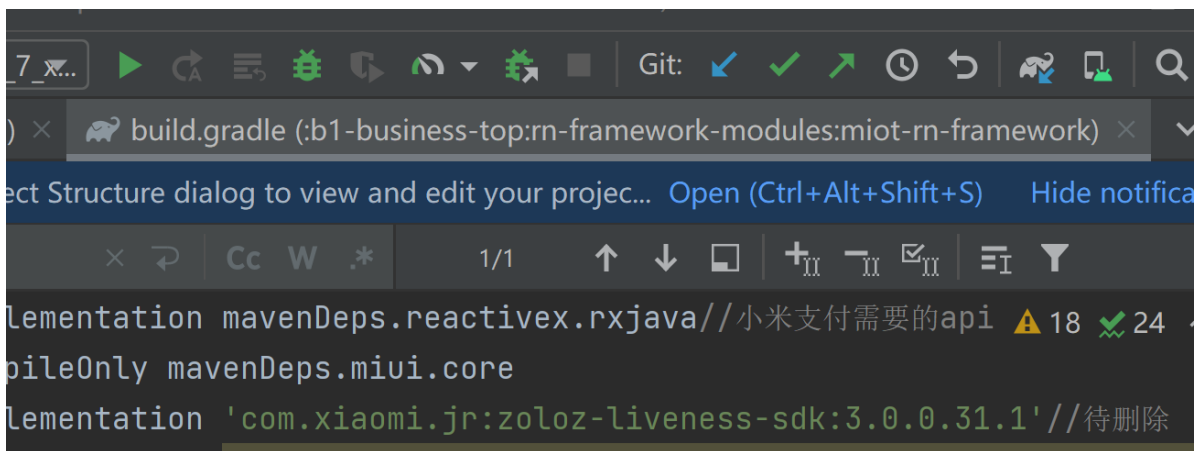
_7_x... Git:

) × build.gradle (:b1-business-top:rn-framework-modules:miot-rn-framework) ×

ect Structure dialog to view and edit your projec... Open (Ctrl+Alt+Shift+S) Hide notifica

× Cc W .* 1/1

lementation mavenDeps.reactivex.rxjava//小米支付需要的api ⚠ 18 ✓ 24

pileOnly mavenDeps.miui.core

lementation 'com.xiaomi.jr:zoloz-liveness-sdk:3.0.0.31.1'//待删除